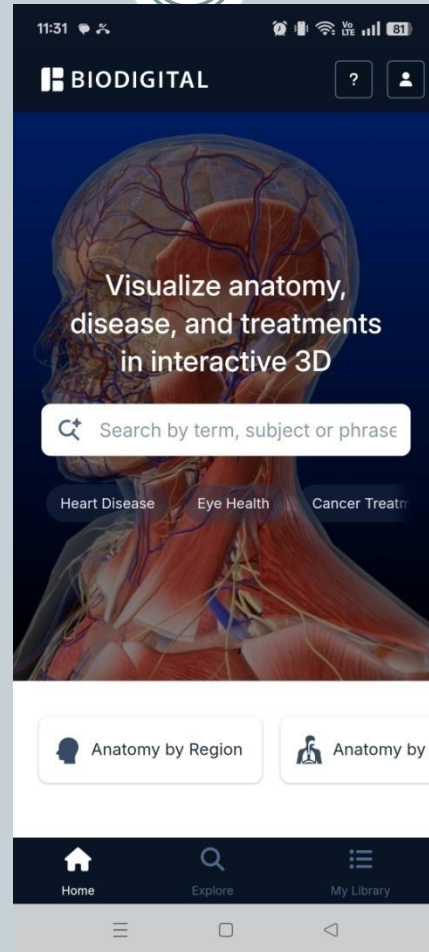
11:31

Vo LTE 81

BIODIGITAL

?

Visualize anatomy, disease, and treatments in interactive 3D

Search by term, subject or phrase

Heart Disease

Eye Health

Cancer Treatm

Anatomy by Region

Anatomy by

Home

Explore

My Library